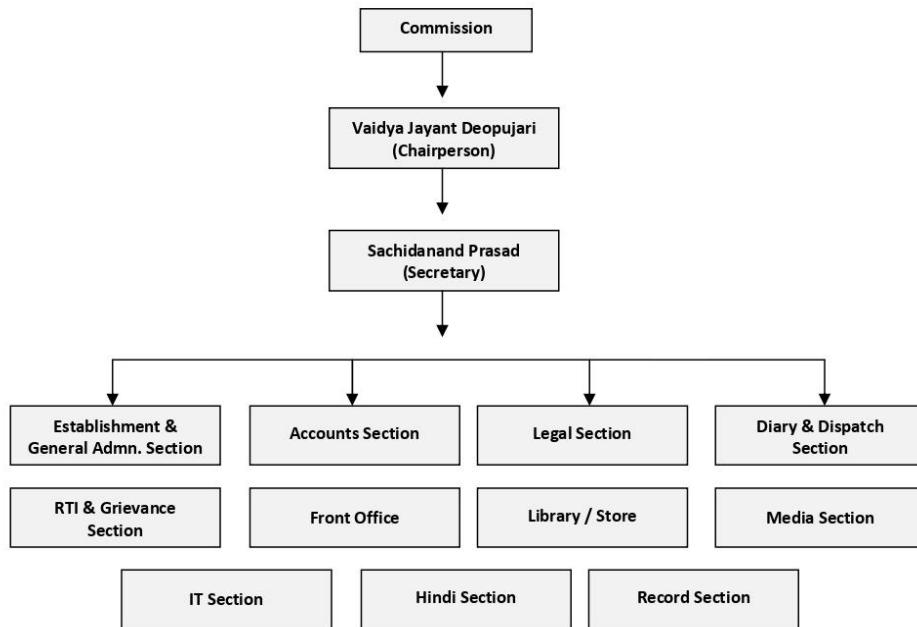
Commission

Vaidya Jayant Deopujari
(Chairperson)

Sachidanand Prasad
(Secretary)

Establishment & General Admn. Section

Accounts Section

Legal Section

Diary & Dispatch Section

RTI & Grievance Section

Front Office

Library / Store

Media Section

IT Section

Hindi Section

Record Section